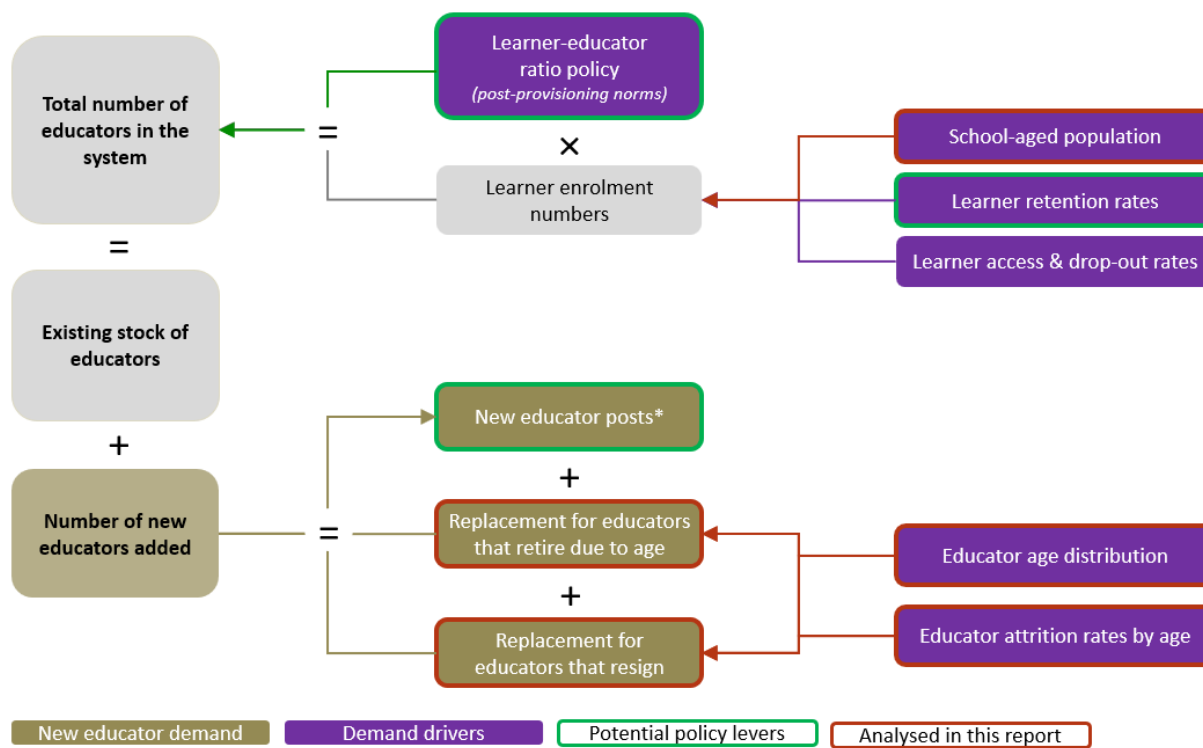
Total number of educators in the system

=

Learner-educator ratio policy
(post-provisioning norms)

×

Learner enrolment numbers

School-aged population

Learner retention rates

Learner access & drop-out rates

=

Existing stock of educators

+

Number of new educators added

=

New educator posts*

+

Replacement for educators that retire due to age

+

Replacement for educators that resign

Educator age distribution

Educator attrition rates by age

New educator demand

Demand drivers

Potential policy levers

Analysed in this report